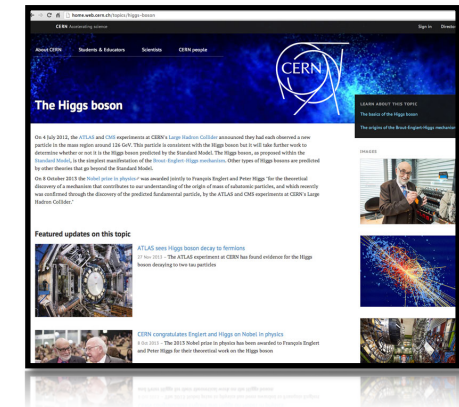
home.web.cern.ch/topics/higgs-boson

CERN Accelerating science

Sign in Director

About CERN Students & Educators Scientists CERN people

CERN

The Higgs boson

LEARN ABOUT THIS TOPIC

The basics of the Higgs boson

The origins of the Brout-Englert-Higgs mechanism

On 4 July 2012, the ATLAS and CMS experiments at CERN's Large Hadron Collider announced they had each observed a new particle in the mass region around 126 GeV. This particle is consistent with the Higgs boson but it will take further work to determine whether or not it is the Higgs boson predicted by the Standard Model. The Higgs boson, as proposed within the Standard Model, is the simplest manifestation of the Brout-Englert-Higgs mechanism. Other types of Higgs bosons are predicted by other theories that go beyond the Standard Model.

On 8 October 2013 the Nobel prize in physics was awarded jointly to François Englert and Peter Higgs "for the theoretical discovery of a mechanism that contributes to our understanding of the origin of mass of subatomic particles, and which recently was confirmed through the discovery of the predicted fundamental particle, by the ATLAS and CMS experiments at CERN's Large Hadron Collider."

IMAGES

Featured updates on this topic

ATLAS sees Higgs boson decay to fermions

27 Nov 2013 — The ATLAS experiment at CERN has found evidence for the Higgs boson decaying to two tau particles

CERN congratulates Englert and Higgs on Nobel in physics

8 Oct 2013 — The 2013 Nobel prize in physics has been awarded to François Englert and Peter Higgs for their theoretical work on the Higgs boson